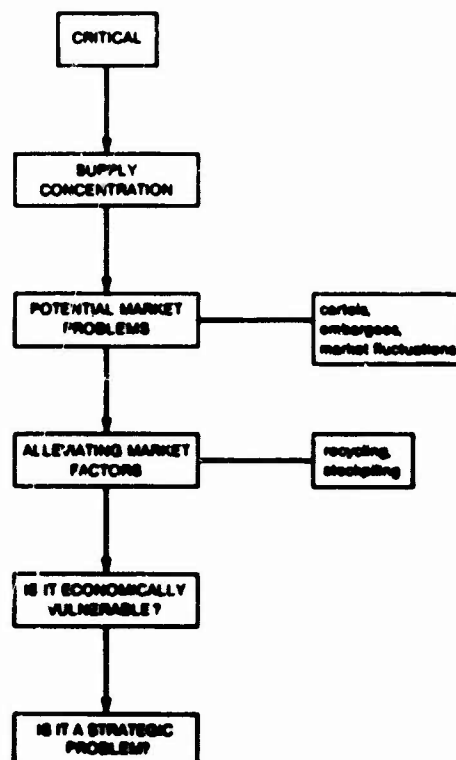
CRITICAL

SUPPLY CONCENTRATION

POTENTIAL MARKET PROBLEMS

cartels, embargoes, market fluctuations

ALLEVIATING MARKET FACTORS

recycling, stockpiling

IS IT ECONOMICALLY VULNERABLE?

IS IT A STRATEGIC PROBLEM?